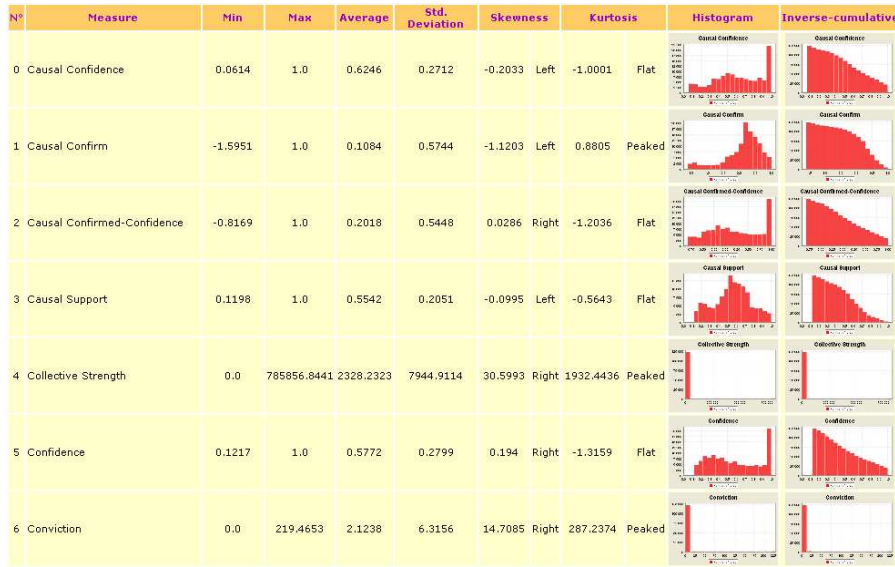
| N° | Measure | Min | Max | Average | Std. Deviation | Skewness | | Kurtosis | | Histogram | Inverse-cumulative |
|---|---|---|---|---|---|---|---|---|---|---|---|
| 0 | Causal Confidence | 0.0614 | 1.0 | 0.6246 | 0.2712 | -0.2033 | Left | -1.0001 | Flat | Causal Confidence | Causal Confidence |
| 1 | Causal Confirm | -1.5951 | 1.0 | 0.1084 | 0.5744 | -1.1203 | Left | 0.8805 | Peaked | Causal Confirm | Causal Confirm |
| 2 | Causal Confirmed-Confidence | -0.8169 | 1.0 | 0.2018 | 0.5448 | 0.0286 | Right | -1.2036 | Flat | Causal Confirmed-Confidence | Causal Confirmed-Confidence |
| 3 | Causal Support | 0.1198 | 1.0 | 0.5542 | 0.2051 | -0.0995 | Left | -0.5643 | Flat | Causal Support | Causal Support |
| 4 | Collective Strength | 0.0 | 785856.8441 | 2328.2323 | 7944.9114 | 30.5993 | Right | 1932.4436 | Peaked | Collective Strength | Collective Strength |
| 5 | Confidence | 0.1217 | 1.0 | 0.5772 | 0.2799 | 0.194 | Right | -1.3159 | Flat | Confidence | Confidence |
| 6 | Conviction | 0.0 | 219.4653 | 2.1238 | 6.3156 | 14.7085 | Right | 287.2374 | Peaked | Conviction | Conviction |